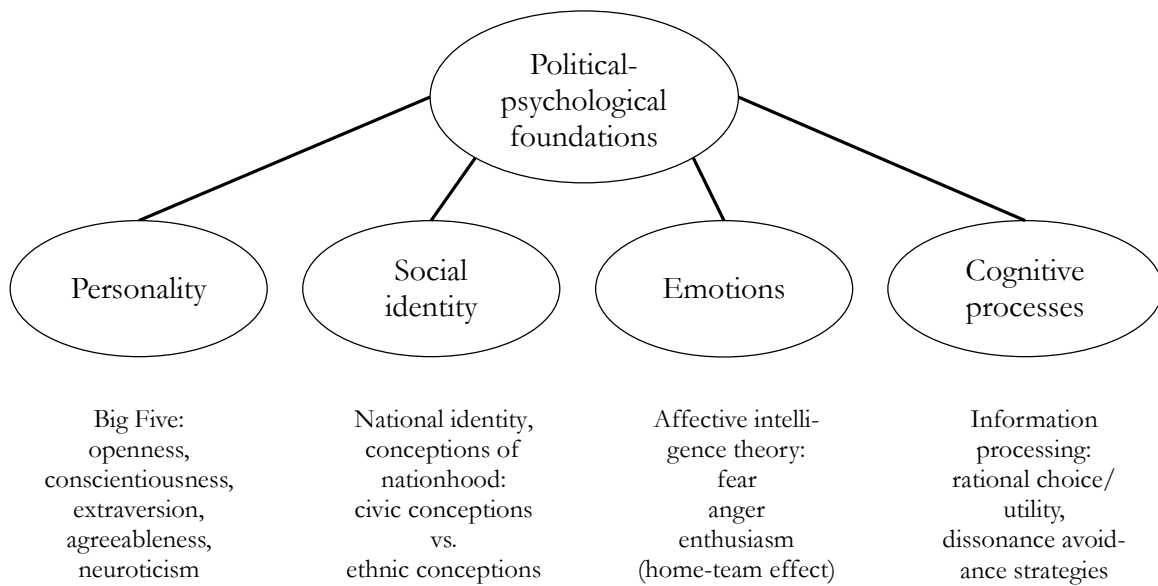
Political-psychological foundations

Personality

Social identity

Emotions

Cognitive processes

Big Five:
openness,
conscientiousness,
extraversion,
agreeableness,
neuroticism

National identity,
conceptions of
nationhood:
civic conceptions
vs.
ethnic conceptions

Affective intelligence theory:
fear
anger
enthusiasm
(home-team effect)

Information
processing:
rational choice/
utility,
dissonance avoidance strategies